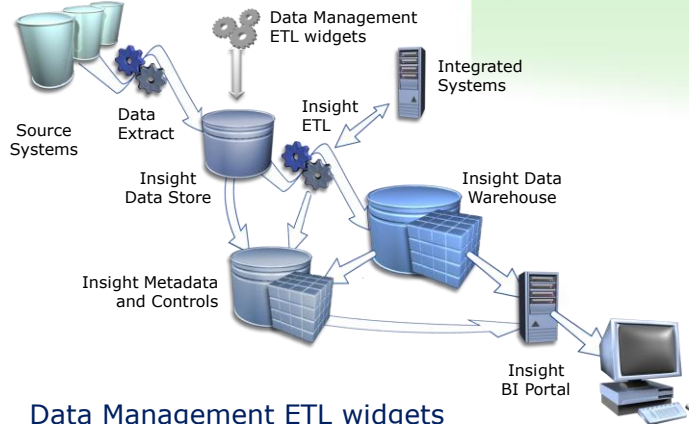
Data Management ETL widgets

Integrated Systems

Source Systems

Data Extract

Insight ETL

Insight Data Store

Insight Data Warehouse

Insight Metadata and Controls

Insight BI Portal

Data Management ETL widgets